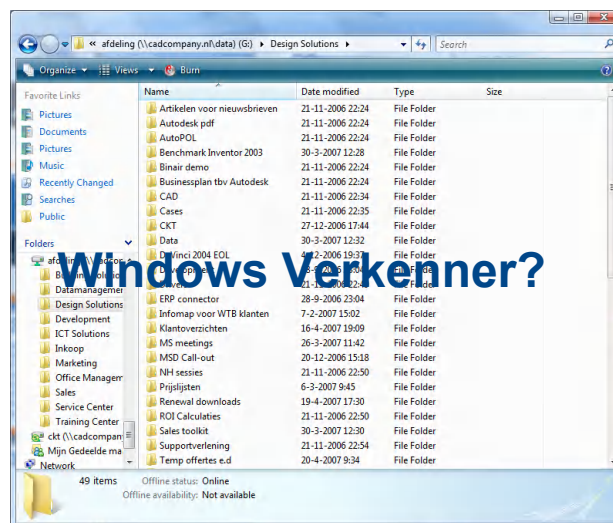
« afdeling (\\cadcompany.nl\data) (G:) ▸ Design Solutions ▸

Search

Organize ▾ Views ▾ Burn

Favorite Links

Pictures

Documents

Pictures

Music

Recently Changed

Searches

Public

Folders

afdeling (\\cadcom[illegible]

B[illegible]

Datamanagemer

Design Solutions

Development

ICT Solutions

Inkoop

Marketing

Office Managem

Sales

Service Center

Training Center

ckt (\\cadcompan

Mijn Gedeelde ma

Network

| Name | Date modified | Type | Size |
|---|---|---|---|
| Artikelen voor nieuwsbrieven | 21-11-2006 22:24 | File Folder | |
| Autodesk pdf | 21-11-2006 22:24 | File Folder | |
| AutoPOL | 21-11-2006 22:24 | File Folder | |
| Benchmark Inventor 2003 | 30-3-2007 12:28 | File Folder | |
| Binair demo | 21-11-2006 22:24 | File Folder | |
| Businessplan tbv Autodesk | 21-11-2006 22:24 | File Folder | |
| CAD | 21-11-2006 22:34 | File Folder | |
| Cases | 21-11-2006 22:35 | File Folder | |
| CKT | 27-12-2006 17:44 | File Folder | |
| Data | 30-3-2007 12:32 | File Folder | |
| DaVinci 2004 EOL | 4-12-2006 19:37 | File Folder | |
| Developme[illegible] | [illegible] | File Folder | |
| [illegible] | 21-11-2006 22:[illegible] | File Folder | |
| ERP connector | 28-9-2006 23:04 | File Folder | |
| Infomap voor WTB klanten | 7-2-2007 15:02 | File Folder | |
| Klantoverzichten | 16-4-2007 19:09 | File Folder | |
| MS meetings | 26-3-2007 11:42 | File Folder | |
| MSD Call-out | 20-12-2006 15:18 | File Folder | |
| NH sessies | 21-11-2006 22:50 | File Folder | |
| Prijslijsten | 6-3-2007 9:45 | File Folder | |
| Renewal downloads | 19-4-2007 17:30 | File Folder | |
| ROI Calculaties | 21-11-2006 22:50 | File Folder | |
| Sales toolkit | 30-3-2007 12:30 | File Folder | |
| Supportverlening | 21-11-2006 22:54 | File Folder | |
| Temp offertes e.d | 20-4-2007 9:34 | File Folder | |

Windows Verkenner?

49 items Offline status: Online
Offline availability: Not available